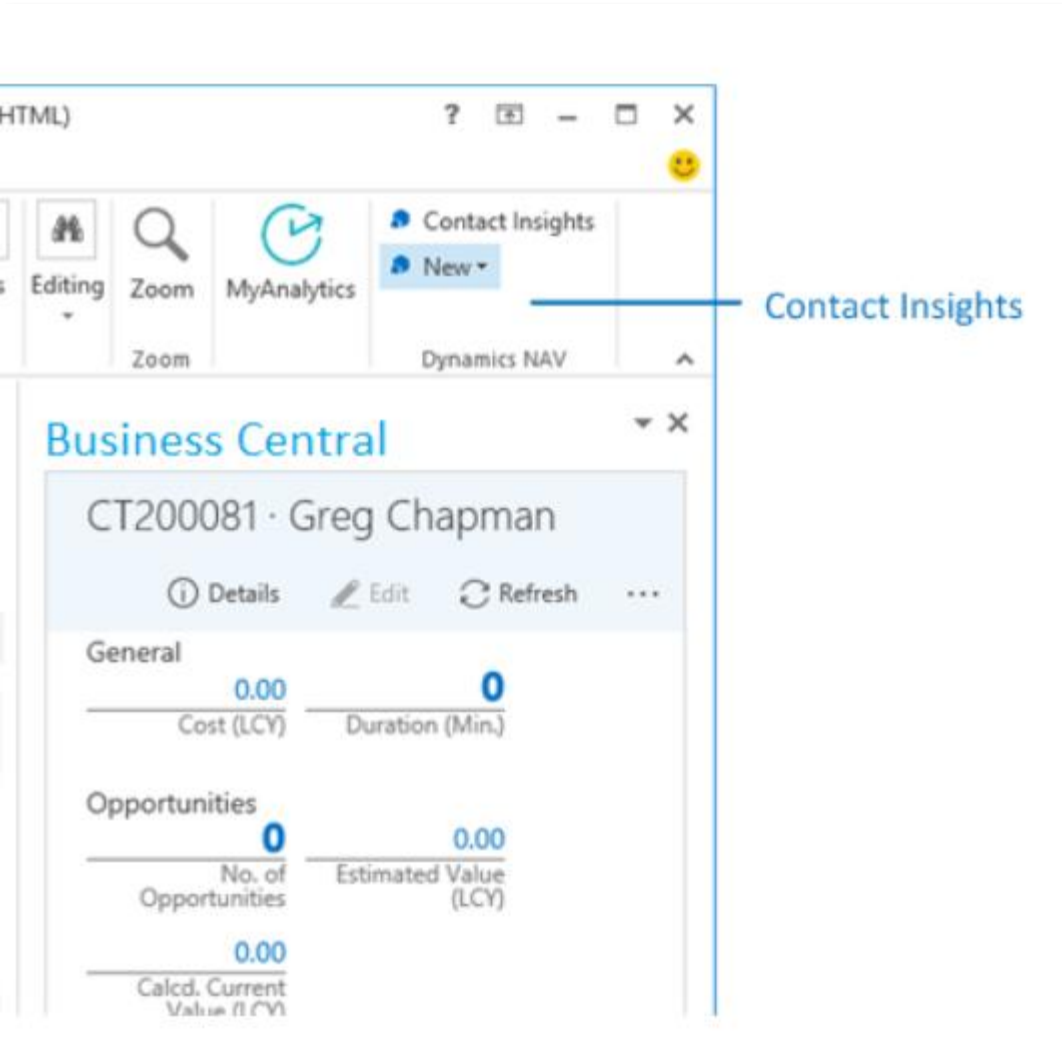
HTML)

?

Contact Insights
New

s Editing Zoom MyAnalytics

Zoom

Dynamics NAV

Contact Insights

Business Central

CT200081 · Greg Chapman

Details Edit Refresh ···

General

0.00
Cost (LCY)

0
Duration (Min.)

Opportunities

0
No. of Opportunities

0.00
Estimated Value (LCY)

0.00
Calcd. Current Value (LCY)